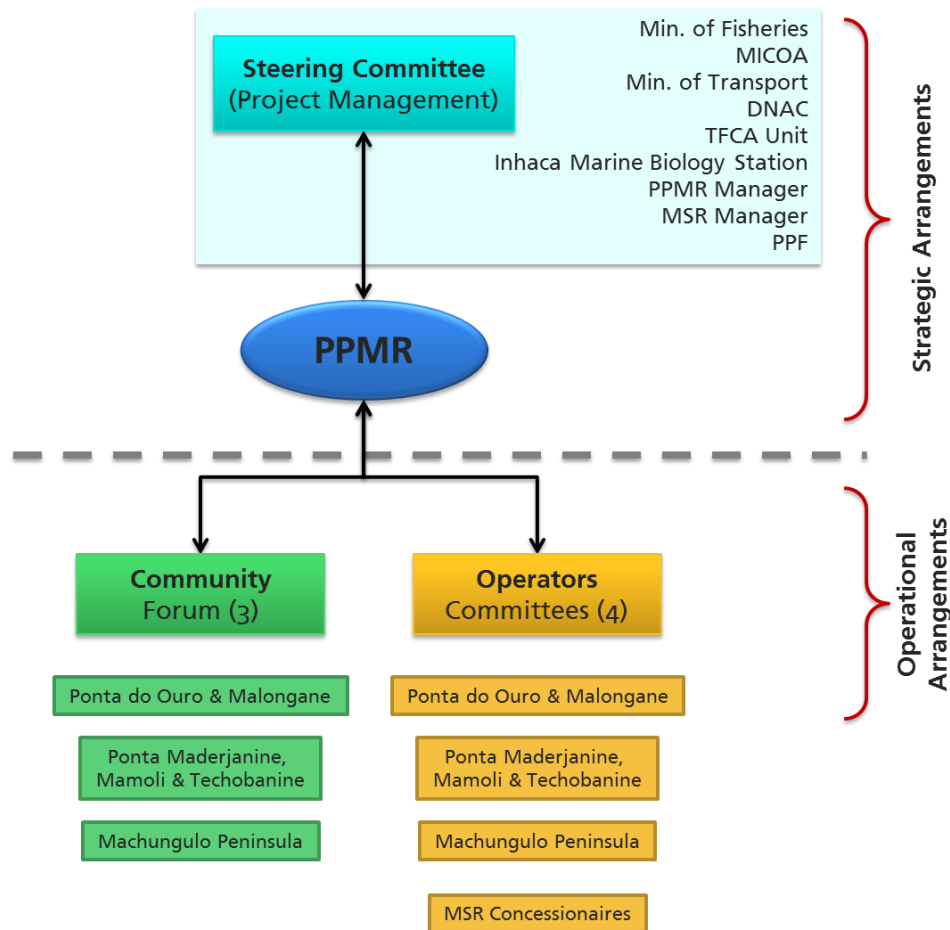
Steering Committee
(Project Management)

Min. of Fisheries
MICOA
Min. of Transport
DNAC
TFCA Unit
Inhaca Marine Biology Station
PPMR Manager
MSR Manager
PPF

Strategic Arrangements

PPMR

Community Forum (3)

Operators Committees (4)

Operational Arrangements

Ponta do Ouro & Malongane

Ponta Maderjanine, Mamoli & Techobanine

Machungulo Peninsula

Ponta do Ouro & Malongane

Ponta Maderjanine, Mamoli & Techobanine

Machungulo Peninsula

MSR Concessionaires